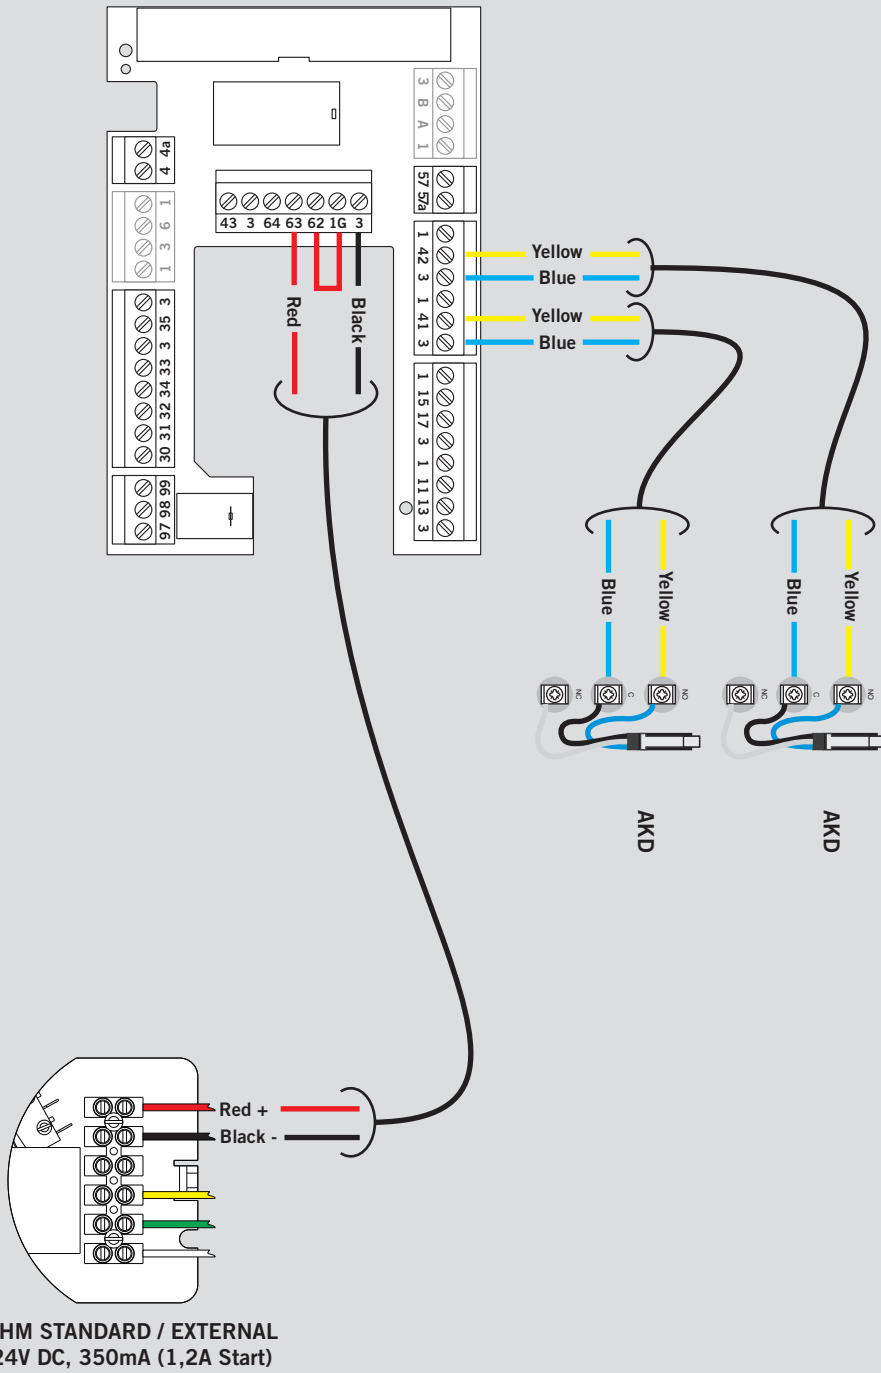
3 B A 1

4 4a

1 6 1

1 3 1

43 3 64 63 62 1G 3

57 57a

1 42 3 1 41 3

Yellow
Blue
Yellow
Blue

3 35 3 33 34 32 31 30

1 15 17 3 1 11 13 3

97 98 99

Red
Black

Blue
Yellow
Blue
Yellow

NC C NO
NC C NO

AKD
AKD

Red +
Black -

HM STANDARD / EXTERNAL
24V DC, 350mA (1,2A Start)